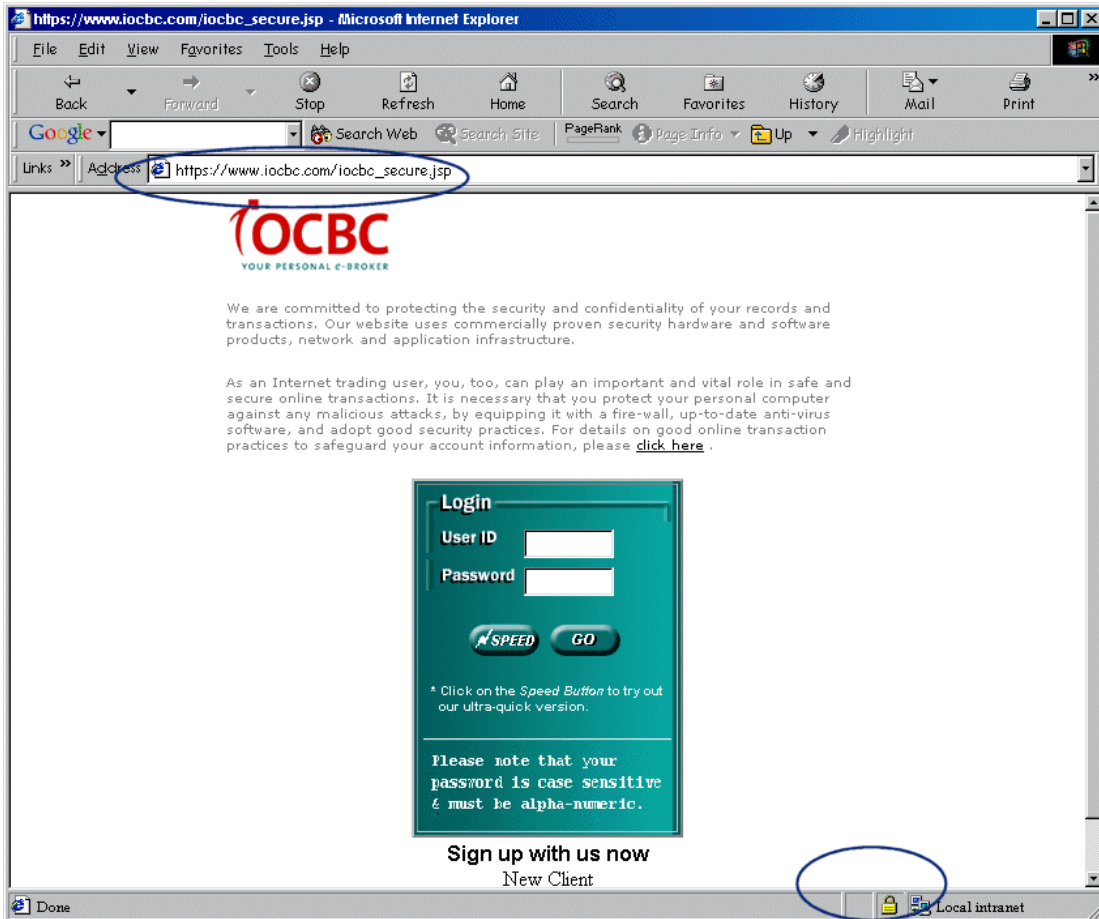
https://www.iocbc.com/iocbc_secure.jsp - Microsoft Internet Explorer

File Edit View Favorites Tools Help

Back Forward Stop Refresh Home Search Favorites History Mail Print

Google Search Web Search Site PageRank Page Info Up Highlight

Links Address https://www.iocbc.com/iocbc_secure.jsp

iOCBC
YOUR PERSONAL e-BROKER

We are committed to protecting the security and confidentiality of your records and transactions. Our website uses commercially proven security hardware and software products, network and application infrastructure.

As an Internet trading user, you, too, can play an important and vital role in safe and secure online transactions. It is necessary that you protect your personal computer against any malicious attacks, by equipping it with a fire-wall, up-to-date anti-virus software, and adopt good security practices. For details on good online transaction practices to safeguard your account information, please click here .

Login
User ID
Password
SPEED GO

* Click on the Speed Button to try out our ultra-quick version.

Please note that your password is case sensitive & must be alpha-numeric.

Sign up with us now
New Client

Done Local intranet